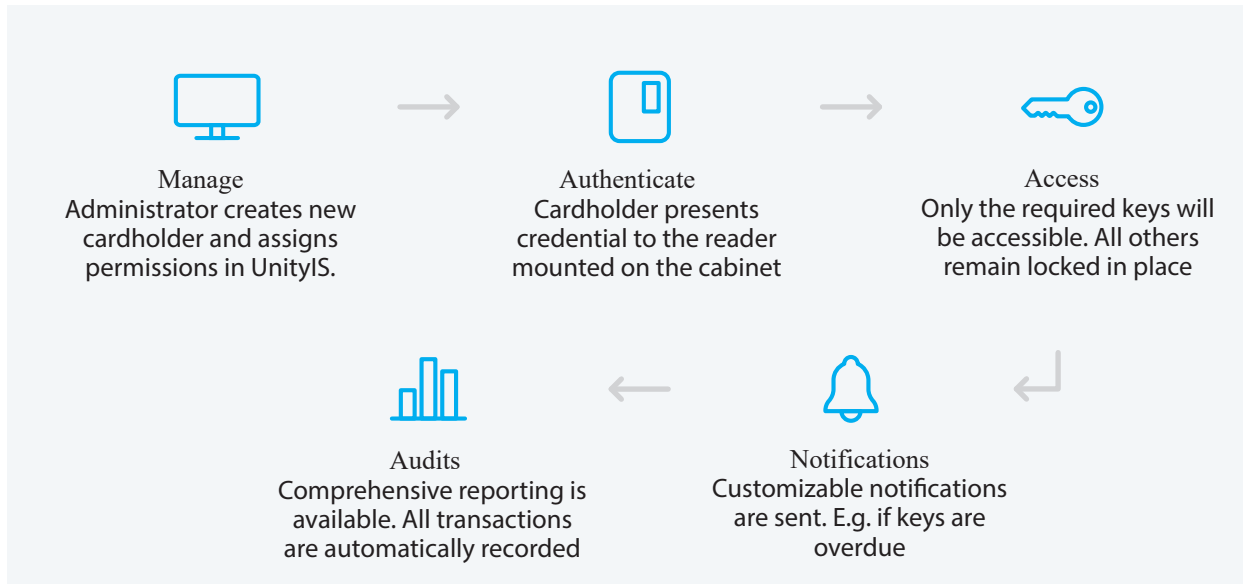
Manage
Administrator creates new cardholder and assigns permissions in UnityIS.

Authenticate
Cardholder presents credential to the reader mounted on the cabinet

Access
Only the required keys will be accessible. All others remain locked in place

Audits
Comprehensive reporting is available. All transactions are automatically recorded

Notifications
Customizable notifications are sent. E.g. if keys are overdue